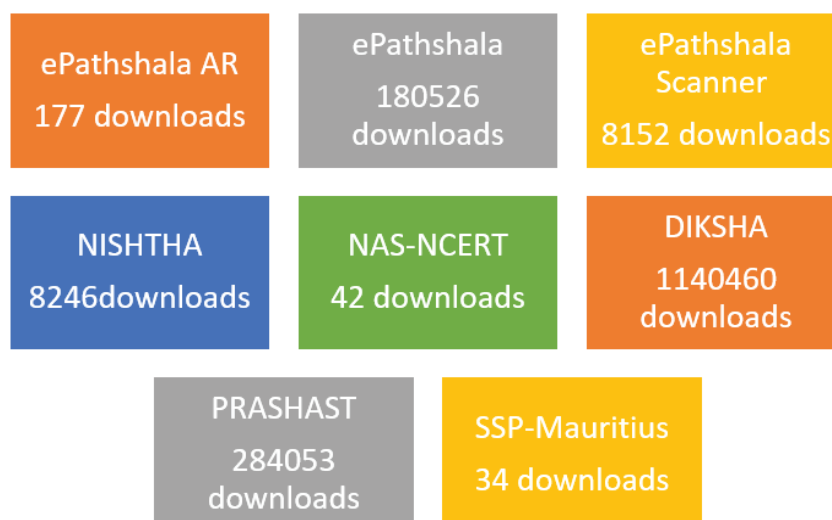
ePathshala AR
177 downloads

ePathshala
180526 downloads

ePathshala Scanner
8152 downloads

NISHTHA
8246downloads

NAS-NCERT
42 downloads

DIKSHA
1140460 downloads

PRASHAST
284053 downloads

SSP-Mauritius
34 downloads